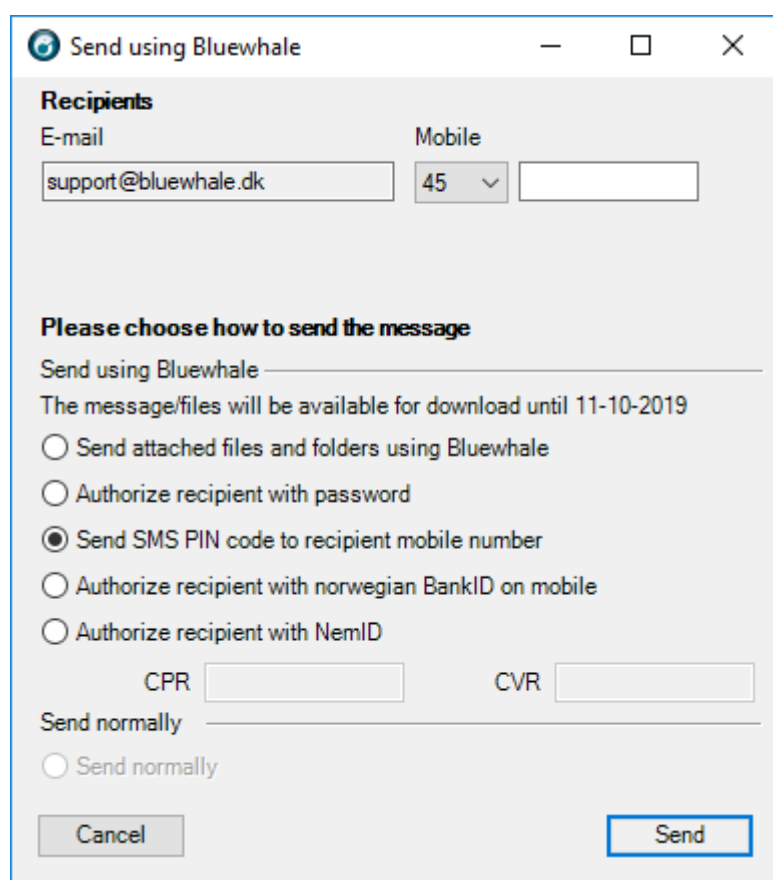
Send using Bluewhale

Recipients

E-mail

support@bluewhale.dk

Mobile

45

Please choose how to send the message

Send using Bluewhale

The message/files will be available for download until 11-10-2019

Send attached files and folders using Bluewhale

Authorize recipient with password

Send SMS PIN code to recipient mobile number

Authorize recipient with norwegian BankID on mobile

Authorize recipient with NemID

CPR

CVR

Send normally

Send normally

Cancel

Send